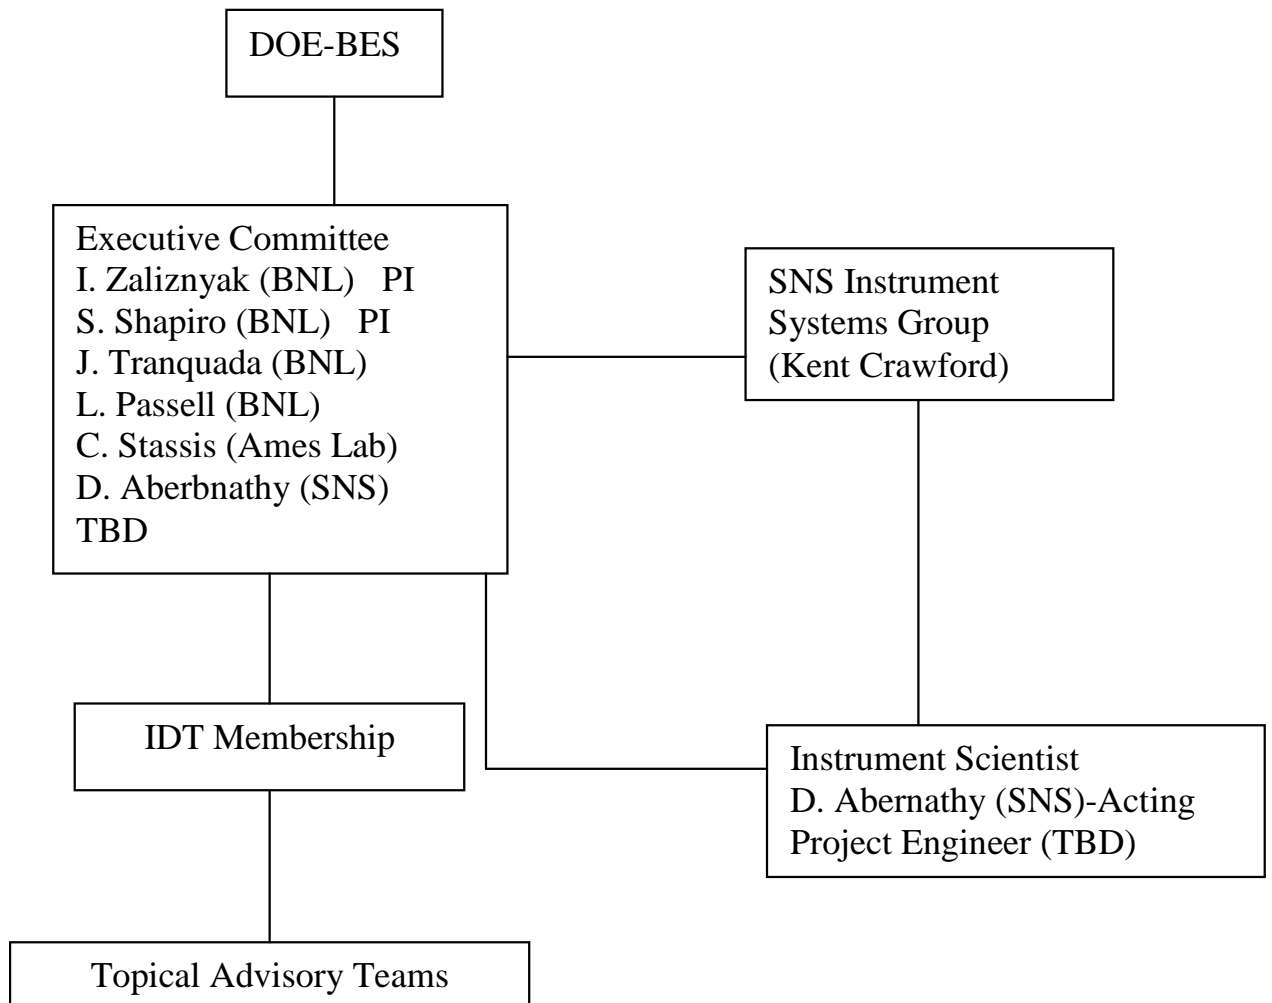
DOE-BES

Executive Committee
I. Zaliznyak (BNL) PI
S. Shapiro (BNL) PI
J. Tranquada (BNL)
L. Passell (BNL)
C. Stassis (Ames Lab)
D. Aberbnathy (SNS)
TBD

SNS Instrument
Systems Group
(Kent Crawford)

IDT Membership

Instrument Scientist
D. Abernathy (SNS)-Acting
Project Engineer (TBD)

Topical Advisory Teams